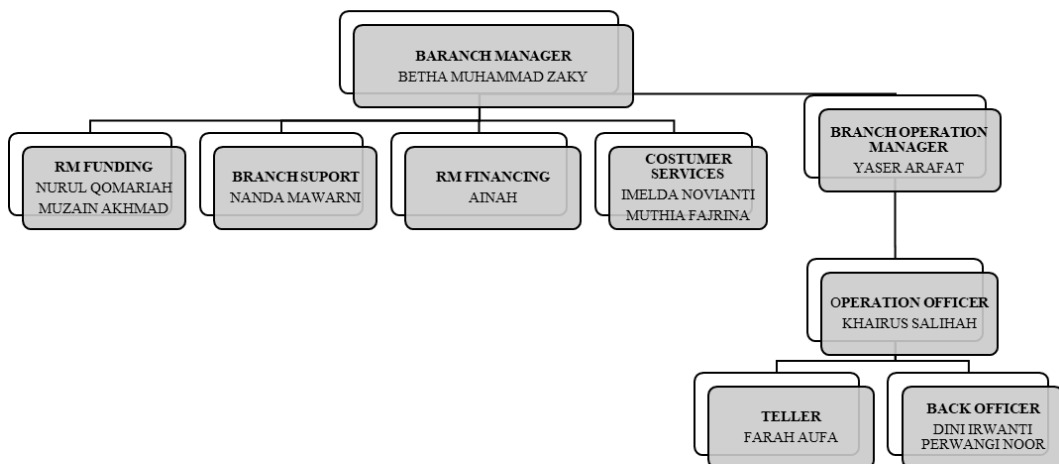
BARANCH MANAGER
BETHA MUHAMMAD ZAKY

RM FUNDING
NURUL QOMARIAH
MUZAIN AKHMAD

BRANCH SUPORT
NANDA MAWARNI

RM FINANCING
AINAH

COSTUMER SERVICES
IMELDA NOVIANTI
MUTHIA FAJRINA

BRANCH OPERATION MANAGER
YASER ARAFAT

OPERATION OFFICER
KHAIRUS SALIHAH

TELLER
FARAH AUFA

BACK OFFICER
DINI IRWANTI
PERWANGI NOOR